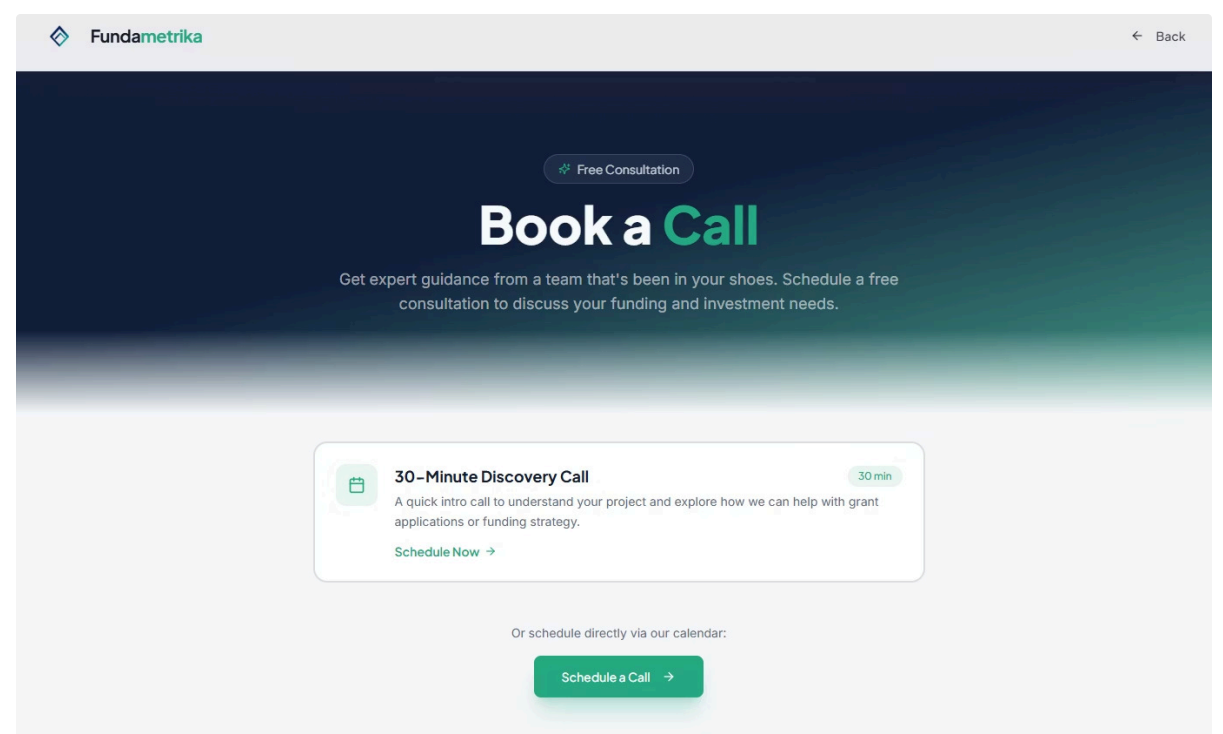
Fundametrika

← Back

Free Consultation

Book a Call

Get expert guidance from a team that's been in your shoes. Schedule a free consultation to discuss your funding and investment needs.

30-Minute Discovery Call

30 min

A quick intro call to understand your project and explore how we can help with grant applications or funding strategy.

Schedule Now →

Or schedule directly via our calendar:

Schedule a Call →